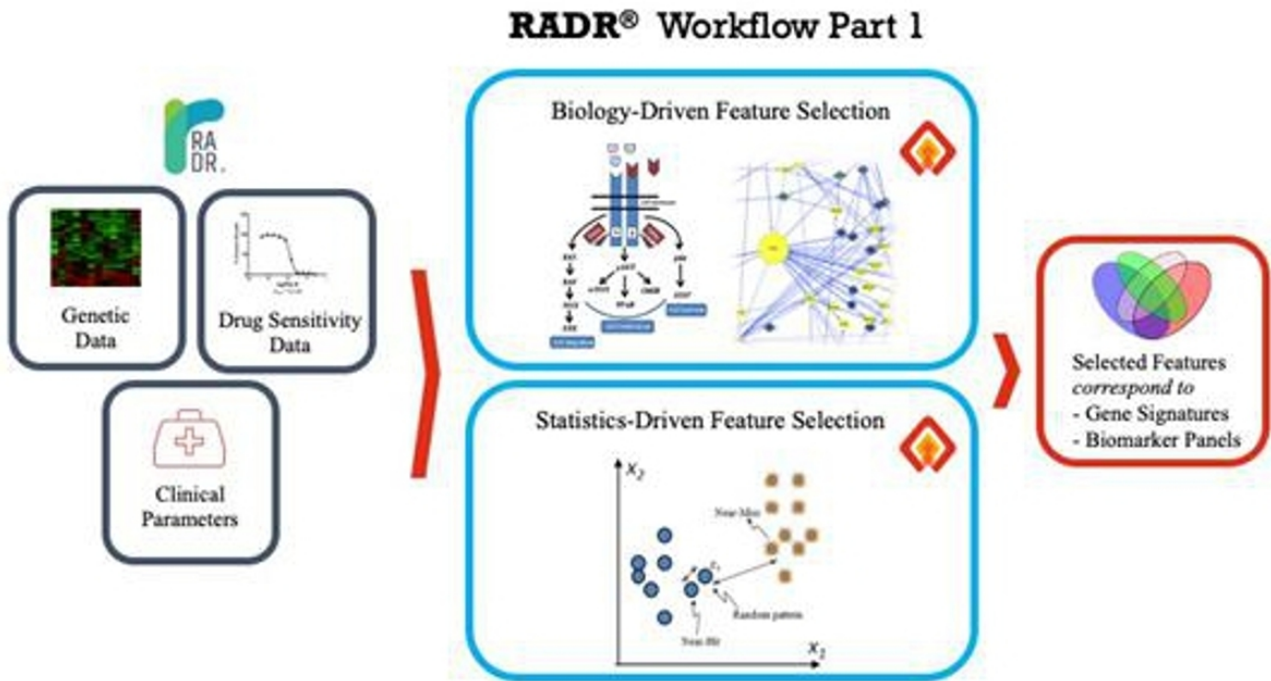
RADR® Workflow Part 1

RA
DR.

Genetic Data

Drug Sensitivity Data

Clinical Parameters

Biology-Driven Feature Selection

Statistics-Driven Feature Selection

$x_2$

Near Miss

Random pattern

Near Hit

$x_1$

Selected Features *correspond to*
- Gene Signatures
- Biomarker Panels